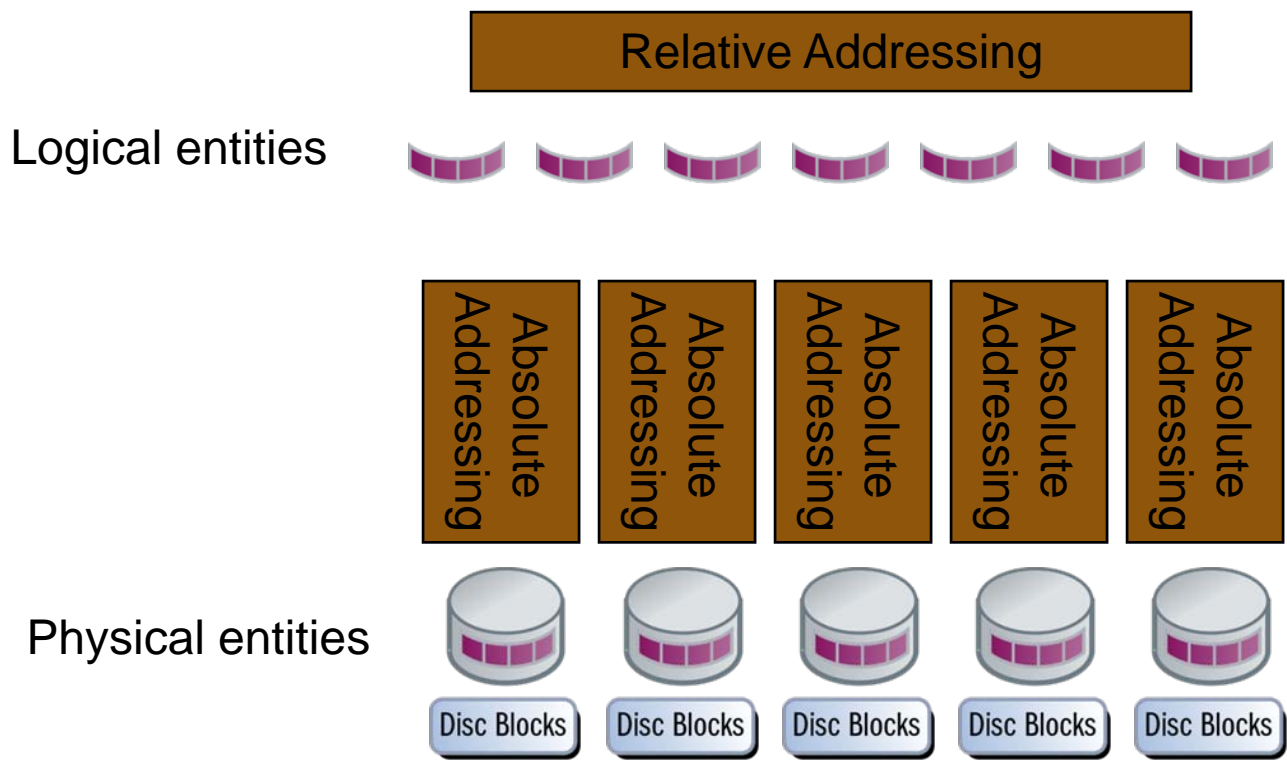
Relative Addressing

Logical entities

Absolute Addressing

Absolute Addressing

Absolute Addressing

Absolute Addressing

Absolute Addressing

Physical entities

Disc Blocks

Disc Blocks

Disc Blocks

Disc Blocks

Disc Blocks